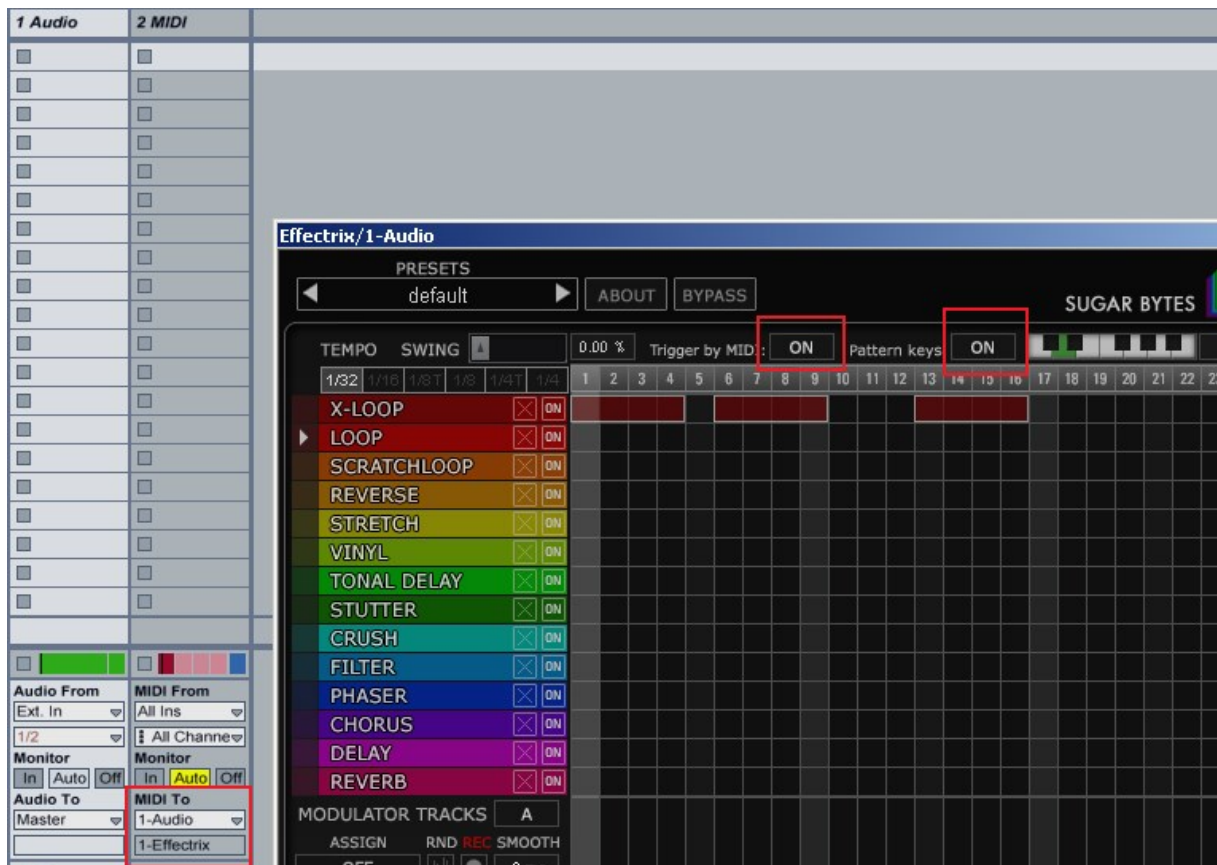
1 Audio
2 MIDI

Effectrix/1-Audio
PRESETS
default
ABOUT
BYPASS
SUGAR BYTES

TEMPO SWING
0.00 %
Trigger by MIDI: ON
Pattern keys ON
1/32 1/16 1/8T 1/8 1/4T 1/4
1 2 3 4 5 6 7 8 9 10 11 12 13 14 15 16 17 18 19 20 21 22 23

X-LOOP ON
LOOP ON
SCRATCHLOOP ON
REVERSE ON
STRETCH ON
VINYL ON
TONAL DELAY ON
STUTTER ON
CRUSH ON
FILTER ON
PHASER ON
CHORUS ON
DELAY ON
REVERB ON
MODULATOR TRACKS A
ASSIGN RND REC SMOOTH

Audio From
Ext. In
1/2
Monitor
In Auto Off
Audio To
Master

MIDI From
All Ins
All Channe
Monitor
In Auto Off
MIDI To
1-Audio
1-Effectrix